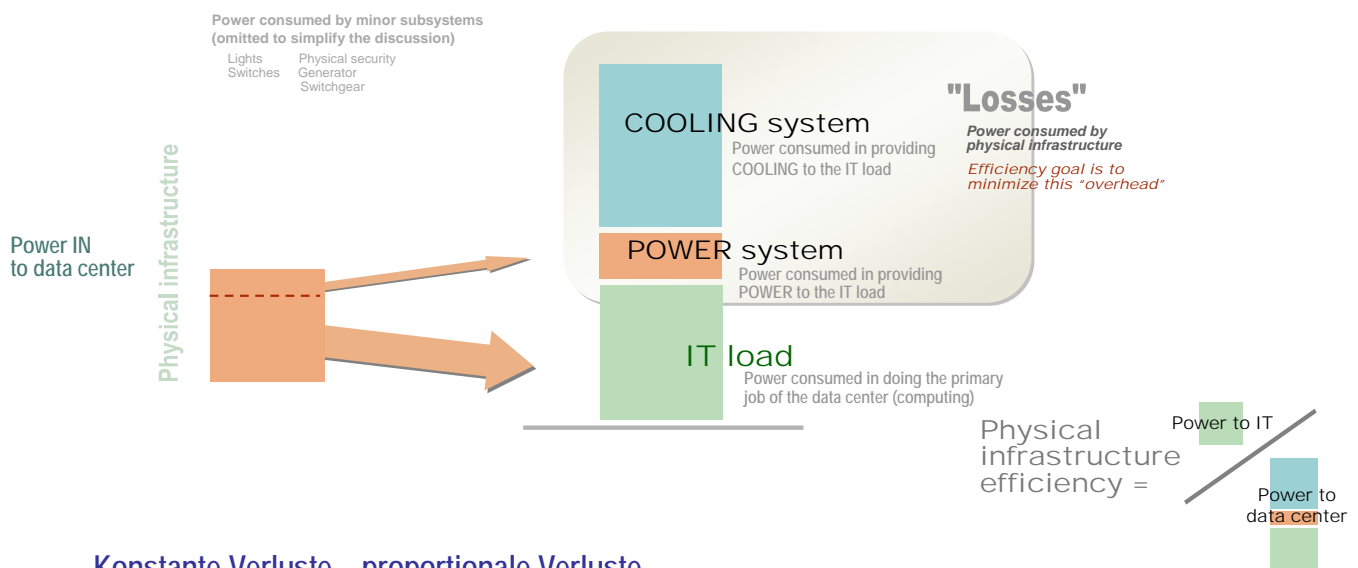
Power consumed by minor subsystems (omitted to simplify the discussion)

Lights
Switches

Physical security
Generator
Switchgear

Physical infrastructure

Power IN to data center

COOLING system
Power consumed in providing COOLING to the IT load

"Losses"
Power consumed by physical infrastructure
Efficiency goal is to minimize this "overhead"

POWER system
Power consumed in providing POWER to the IT load

IT load
Power consumed in doing the primary job of the data center (computing)

Physical infrastructure efficiency =

Power to IT

Power to data center

Konstante Verluste – proportionale Verluste